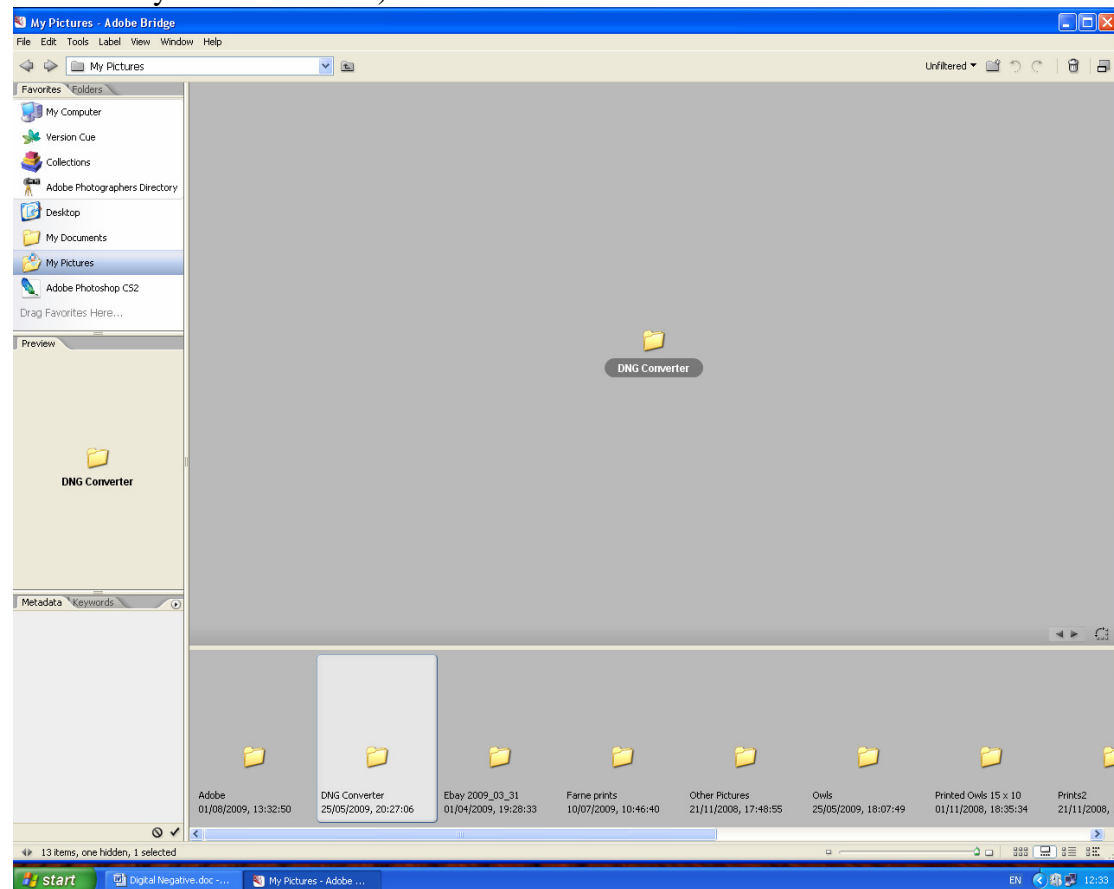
My Pictures - Adobe Bridge
File Edit Tools Label View Window Help
My Pictures
Unfiltered
Favorites Folders
My Computer
Version Cue
Collections
Adobe Photographers Directory
Desktop
My Documents
My Pictures
Adobe Photoshop CS2
Drag Favorites Here...
Preview
DNG Converter
Metadata Keywords
DNG Converter
Adobe
01/08/2009, 13:32:50
DNG Converter
25/05/2009, 20:27:06
Ebay 2009_03_31
01/04/2009, 19:28:33
Farne prints
10/07/2009, 10:46:40
Other Pictures
21/11/2008, 17:48:55
Owls
25/05/2009, 18:07:49
Printed Owls 15 x 10
01/11/2008, 18:35:34
Prints2
21/11/2008,
13 items, one hidden, 1 selected
start
Digital Negative.doc -...
My Pictures - Adobe ...
EN
12:33